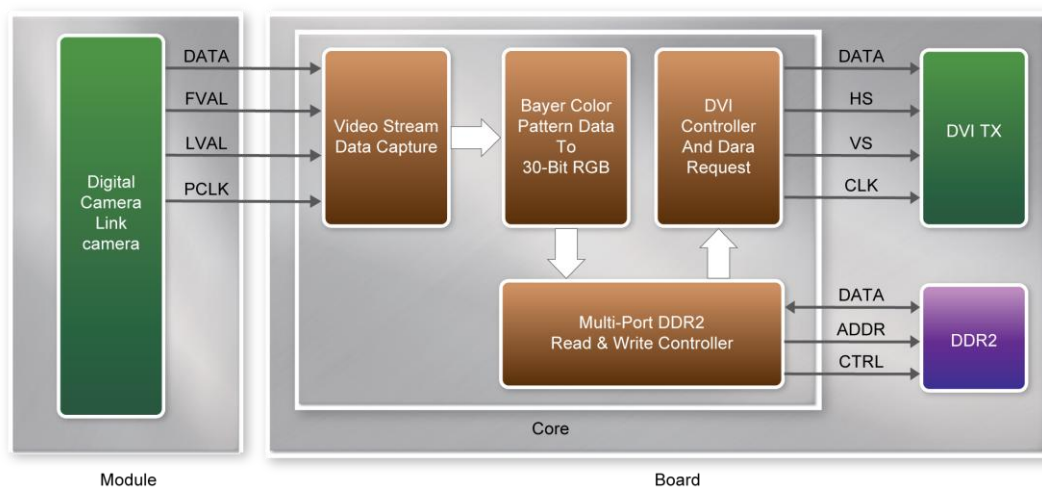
Digital Camera Link camera

DATA
FVAL
LVAL
PCLK

Video Stream Data Capture

Bayer Color Pattern Data To 30-Bit RGB

DVI Controller And Dara Request

DATA
HS
VS
CLK

DVI TX

Multi-Port DDR2 Read & Write Controller

DATA
ADDR
CTRL

DDR2

Core

Module

Board